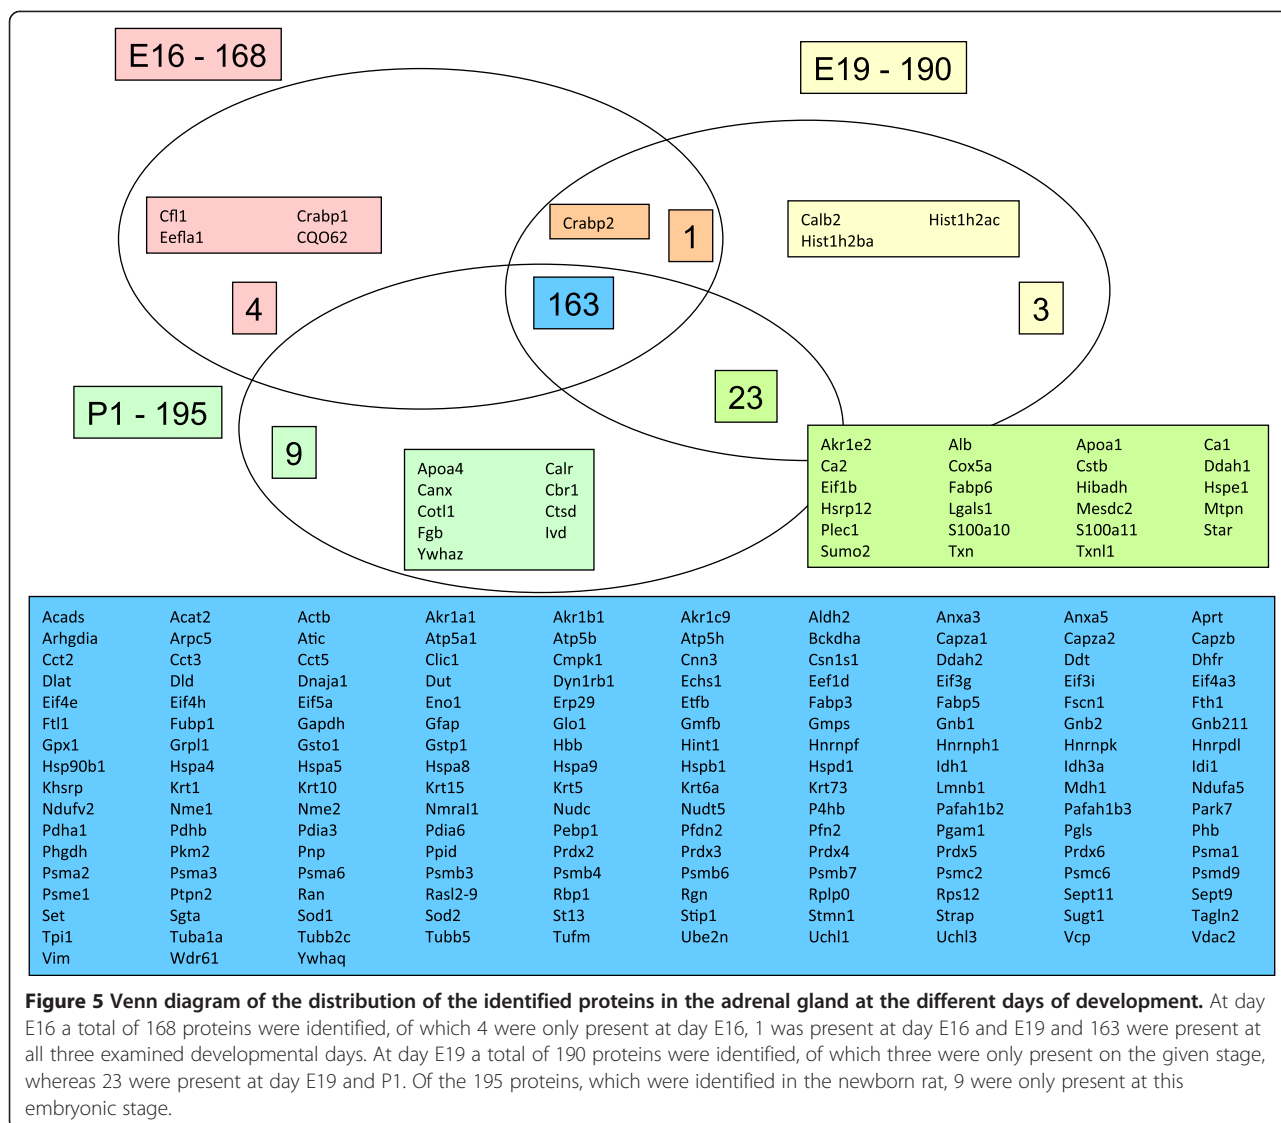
E16 - 168

E19 - 190

Cfl1 Crabp1
Eefla1 CQO62

Crabp2

1

Calb2 Hist1h2ac
Hist1h2ba

4

163

3

P1 - 195

23

9

Apoa4 Calr
Canx Cbr1
Cotl1 Ctsd
Fgb Ivd
Ywhaz

| Akr1e2 | Alb | Apoa1 | Ca1 |
|---|---|---|---|
| Ca2 | Cox5a | Cstb | Ddah1 |
| Eif1b | Fabp6 | Hibadh | Hspe1 |
| Hsrp12 | Lgals1 | Mesdc2 | Mtpn |
| Plec1 | S100a10 | S100a11 | Star |
| Sumo2 | Txn | Txnl1 | |

| Acads | Acat2 | Actb | Akr1a1 | Akr1b1 | Akr1c9 | Aldh2 | Anxa3 | Anxa5 | Aprt |
|---|---|---|---|---|---|---|---|---|---|
| Arhgdia | Arpc5 | Atic | Atp5a1 | Atp5b | Atp5h | Bckdha | Capza1 | Capza2 | Capzb |
| Cct2 | Cct3 | Cct5 | Clic1 | Cmpk1 | Cnn3 | Csn1s1 | Ddah2 | Ddt | Dhfr |
| Dlat | Dld | Dnaja1 | Dut | Dyn1rb1 | Echs1 | Eef1d | Eif3g | Eif3i | Eif4a3 |
| Eif4e | Eif4h | Eif5a | Eno1 | Erp29 | Etfb | Fabp3 | Fabp5 | Fscn1 | Fth1 |
| Ftl1 | Fubp1 | Gapdh | Gfap | Glo1 | Gmfb | Gmps | Gnb1 | Gnb2 | Gnb211 |
| Gpx1 | Grpl1 | Gsto1 | Gstp1 | Hbb | Hint1 | Hnrnpf | Hnrnph1 | Hnrnpk | Hnrpdl |
| Hsp90b1 | Hspa4 | Hspa5 | Hspa8 | Hspa9 | Hspb1 | Hspd1 | Idh1 | Idh3a | Idi1 |
| Khsrp | Krt1 | Krt10 | Krt15 | Krt5 | Krt6a | Krt73 | Lmnb1 | Mdh1 | Ndufa5 |
| Ndufv2 | Nme1 | Nme2 | Nmral1 | Nudc | Nudt5 | P4hb | Pafah1b2 | Pafah1b3 | Park7 |
| Pdha1 | Pdhb | Pdia3 | Pdia6 | Pebp1 | Pfdn2 | Pfn2 | Pgam1 | Pgls | Phb |
| Phgdh | Pkm2 | Pnp | Ppid | Prdx2 | Prdx3 | Prdx4 | Prdx5 | Prdx6 | Psma1 |
| Psma2 | Psma3 | Psma6 | Psmb3 | Psmb4 | Psmb6 | Psmb7 | Psmc2 | Psmc6 | Psmd9 |
| Psme1 | Ptpn2 | Ran | Rasl2-9 | Rbp1 | Rgn | Rplp0 | Rps12 | Sept11 | Sept9 |
| Set | Sgta | Sod1 | Sod2 | St13 | Stip1 | Stmn1 | Strap | Sugt1 | Tagln2 |
| Tpi1 | Tuba1a | Tubb2c | Tubb5 | Tufm | Ube2n | Uchl1 | Uchl3 | Vcp | Vdac2 |
| Vim | Wdr61 | Ywhaq | | | | | | | |

**Figure 5 Venn diagram of the distribution of the identified proteins in the adrenal gland at the different days of development.** At day E16 a total of 168 proteins were identified, of which 4 were only present at day E16, 1 was present at day E16 and E19 and 163 were present at all three examined developmental days. At day E19 a total of 190 proteins were identified, of which three were only present on the given stage, whereas 23 were present at day E19 and P1. Of the 195 proteins, which were identified in the newborn rat, 9 were only present at this embryonic stage.